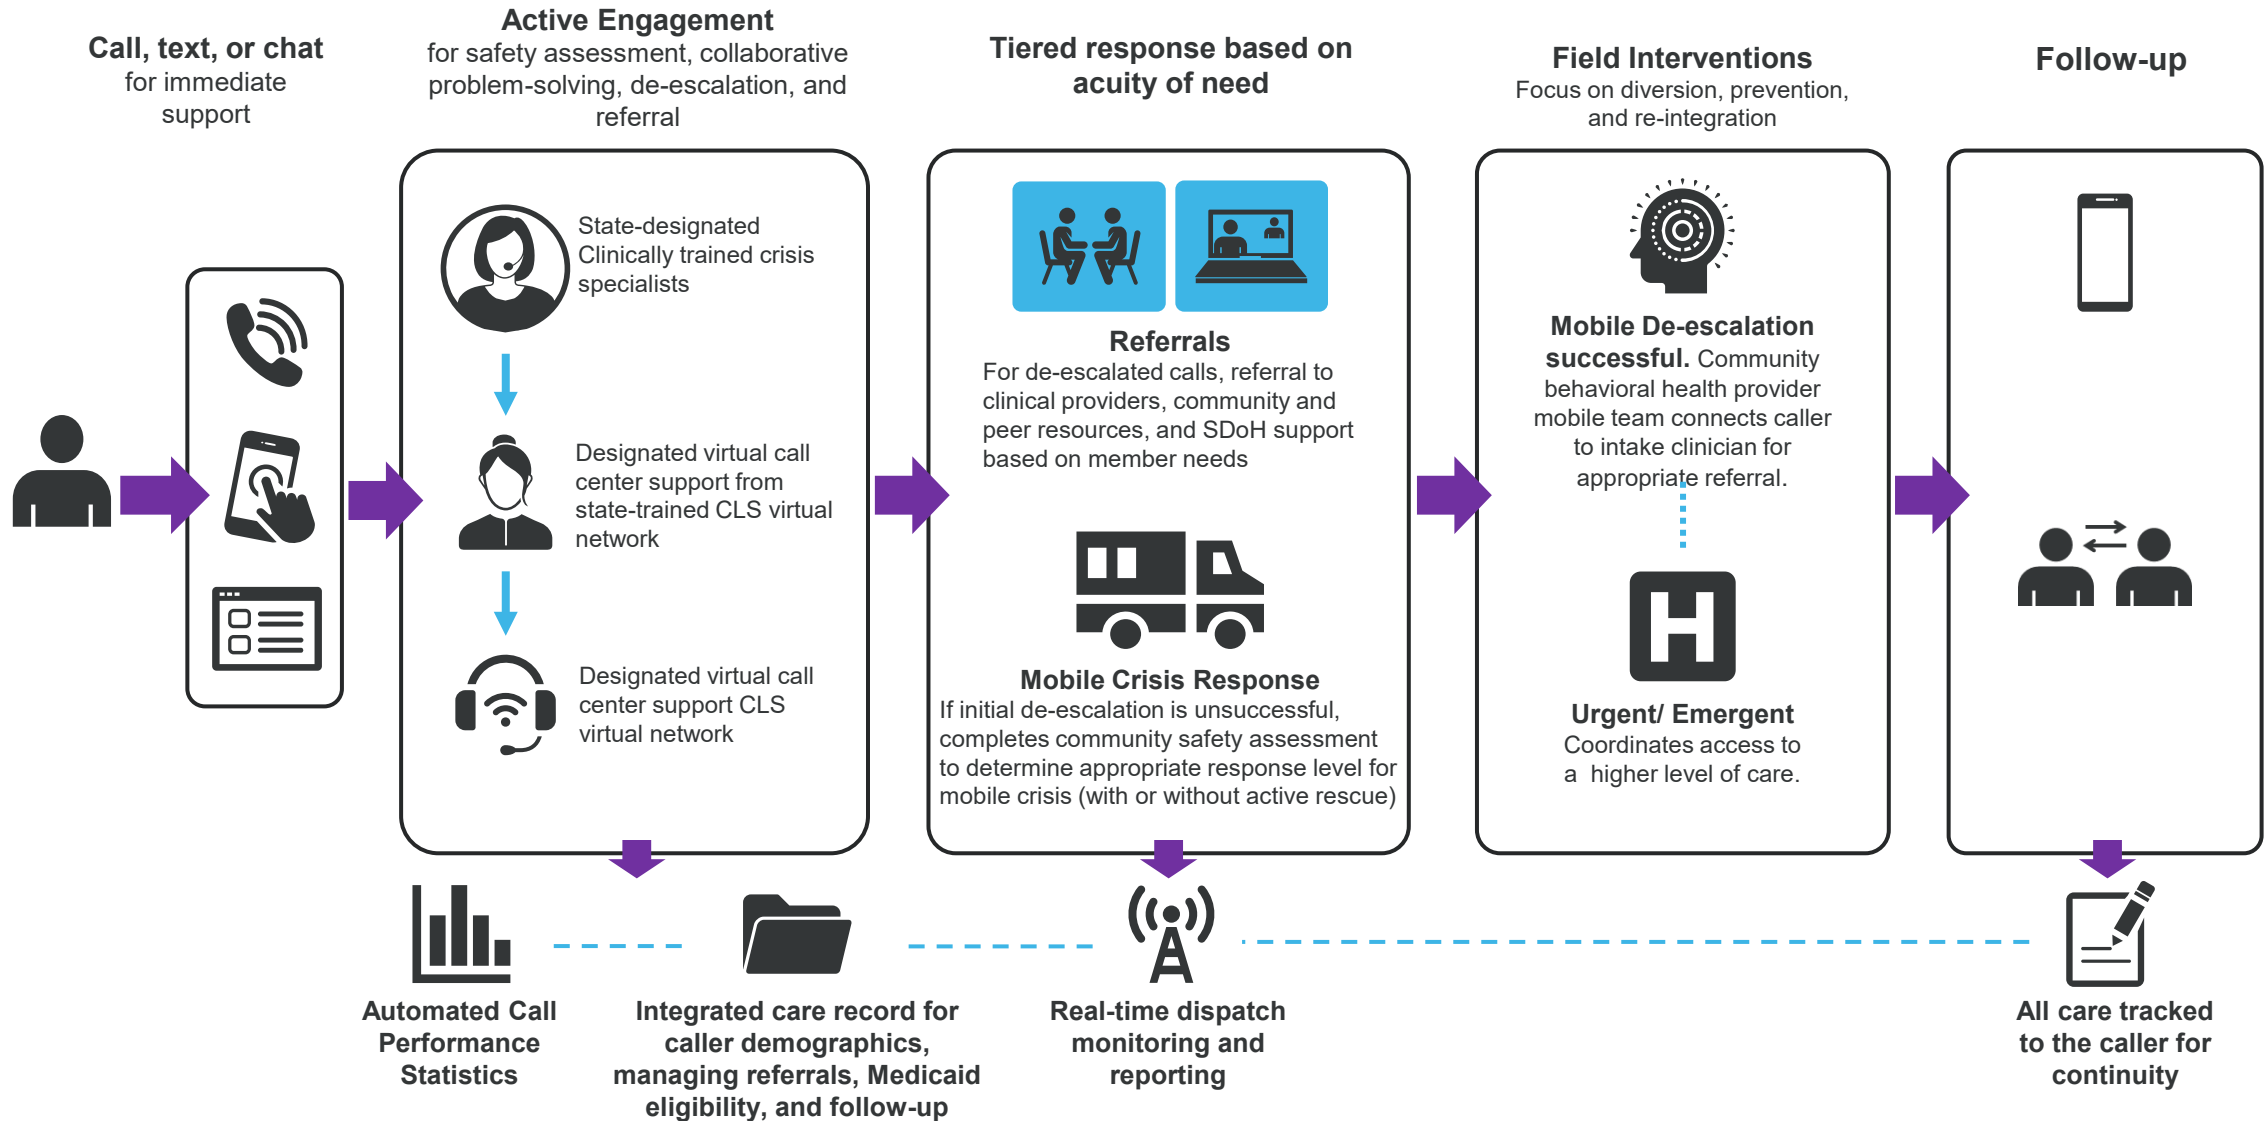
**Call, text, or chat** for immediate support

**Active Engagement** for safety assessment, collaborative problem-solving, de-escalation, and referral

State-designated Clinically trained crisis specialists

Designated virtual call center support from state-trained CLS virtual network

Designated virtual call center support CLS virtual network

**Tiered response based on acuity of need**

**Referrals**
For de-escalated calls, referral to clinical providers, community and peer resources, and SDoH support based on member needs

**Mobile Crisis Response**
If initial de-escalation is unsuccessful, completes community safety assessment to determine appropriate response level for mobile crisis (with or without active rescue)

**Field Interventions**
Focus on diversion, prevention, and re-integration

**Mobile De-escalation successful.** Community behavioral health provider mobile team connects caller to intake clinician for appropriate referral.

**Urgent/ Emergent**
Coordinates access to a higher level of care.

**Follow-up**

**Automated Call Performance Statistics**

**Integrated care record for caller demographics, managing referrals, Medicaid eligibility, and follow-up**

**Real-time dispatch monitoring and reporting**

**All care tracked to the caller for continuity**